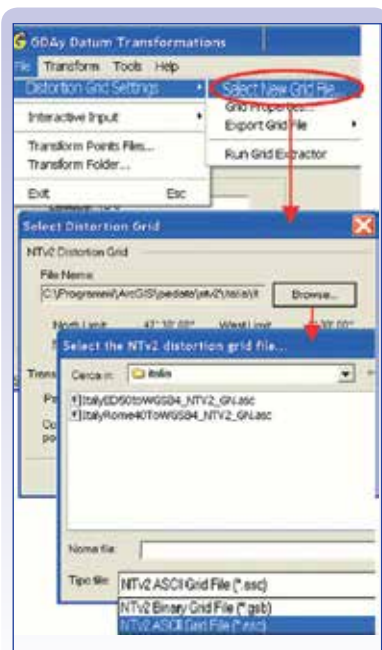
GDAy Datum Transformations

File Transform Tools Help

Distortion Grid Settings

Select New Grid File...

Grid Properties...

Export Grid File

Interactive Input

Transform Points Files...

Transform Folder...

Run Grid Extractor

Exit Esc

Select Distortion Grid

NTv2 Distortion Grid

File Name:

C:\Programmi\ArcGIS\pedate\ntv2\Italia\It

Browse...

North Limit: 47° 30' 00" West Limit: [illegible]

Select the NTv2 distortion grid file...

Cerca in: Italia

ItalyED50toWGS84_NTV2_GN.asc

ItalyRome40ToWGS84_NTV2_GN.asc

Nome file:

Tipo file: NTv2 ASCII Grid File (*.asc)

NTv2 Binary Grid File (*.gsb)

NTv2 ASCII Grid File (*.asc)